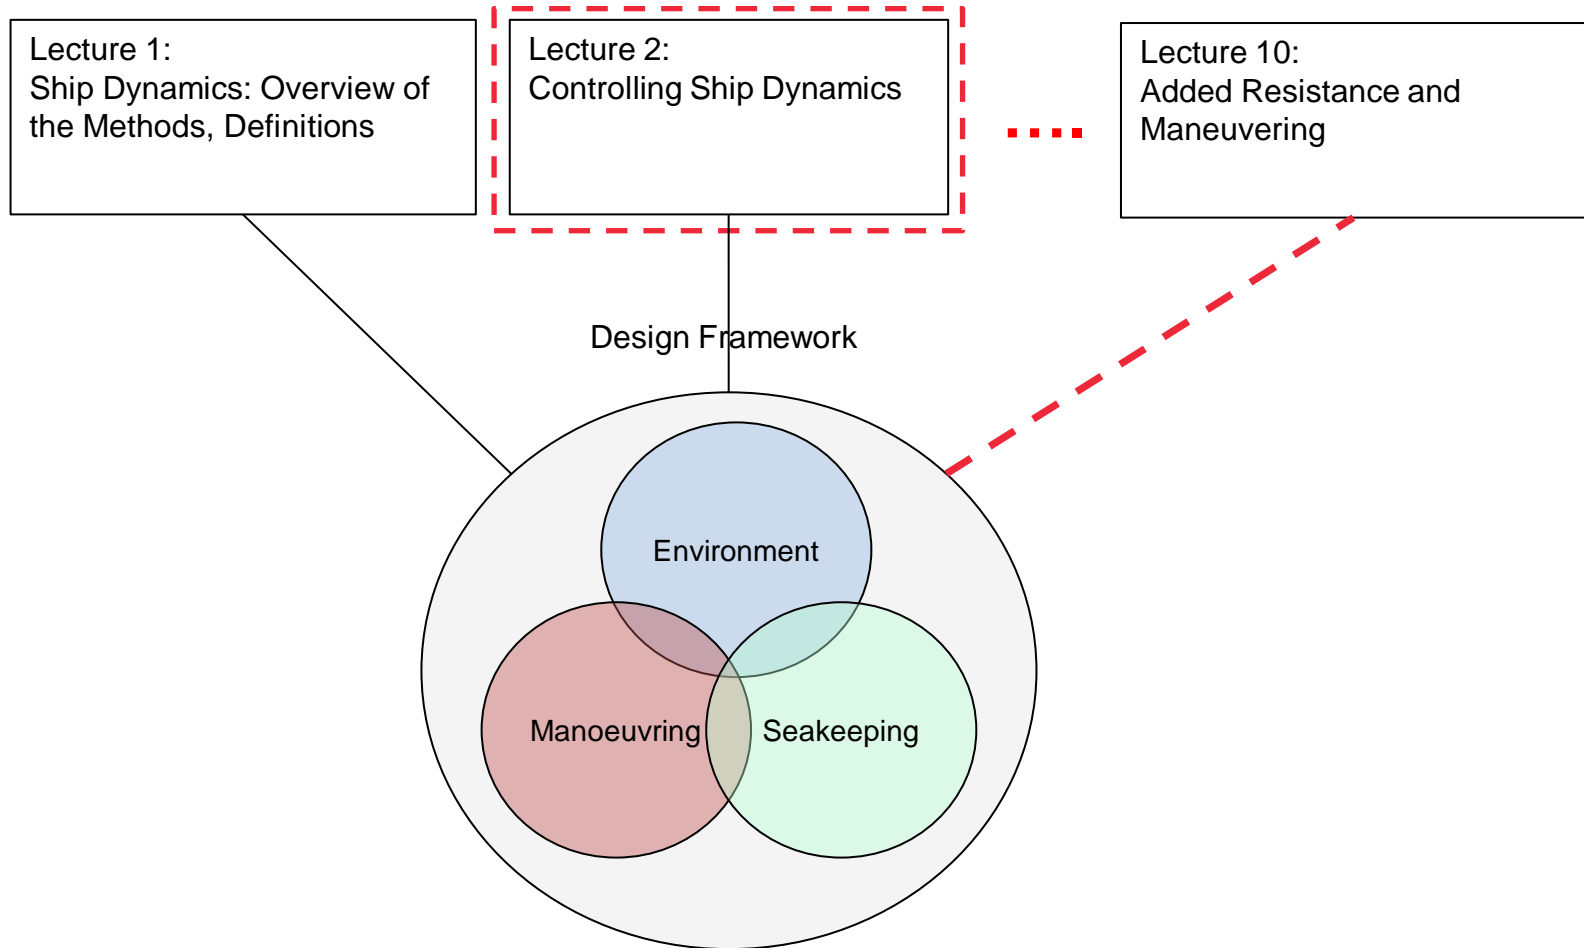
Lecture 1:
Ship Dynamics: Overview of the Methods, Definitions

Lecture 2:
Controlling Ship Dynamics

Lecture 10:
Added Resistance and Maneuvering

Design Framework

Environment

Manoeuvring

Seakeeping